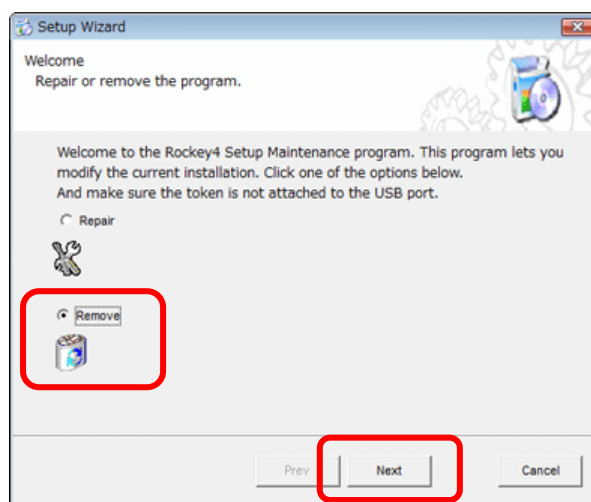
Setup Wizard

Welcome
Repair or remove the program.

Welcome to the Rockey4 Setup Maintenance program. This program lets you modify the current installation. Click one of the options below.
And make sure the token is not attached to the USB port.

Repair

Remove

Prev
Next
Cancel